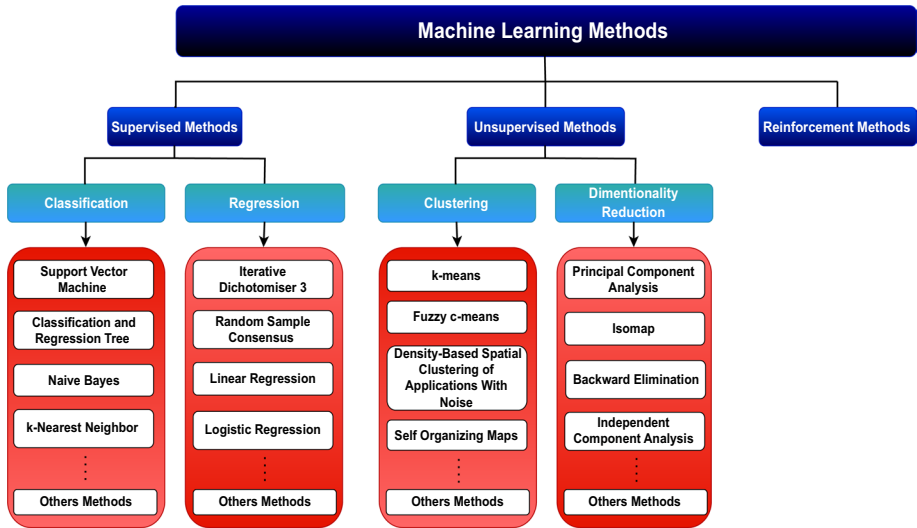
Machine Learning Methods

Supervised Methods

Unsupervised Methods

Reinforcement Methods

Classification

Regression

Clustering

Dimentionality Reduction

Support Vector Machine

Classification and Regression Tree

Naive Bayes

k-Nearest Neighbor

⋮

Others Methods

Iterative Dichotomiser 3

Random Sample Consensus

Linear Regression

Logistic Regression

⋮

Others Methods

k-means

Fuzzy c-means

Density-Based Spatial Clustering of Applications With Noise

Self Organizing Maps

⋮

Others Methods

Principal Component Analysis

Isomap

Backward Elimination

Independent Component Analysis

⋮

Others Methods